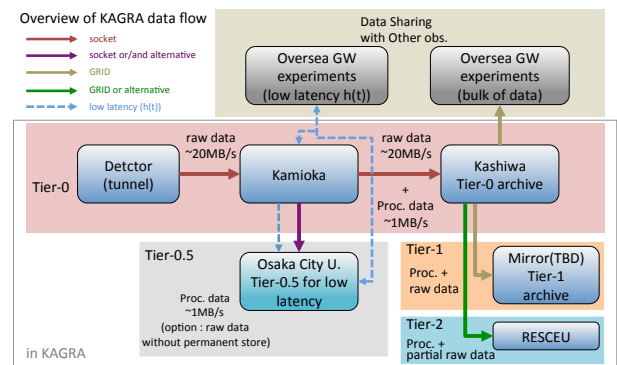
Overview of KAGRA data flow

socket
socket or/and alternative
GRID
GRID or alternative
low latency (h(t))

Data Sharing with Other obs.

Oversea GW experiments (low latency h(t))

Oversea GW experiments (bulk of data)

Tier-0

Detctor (tunnel)

raw data ~20MB/s

Kamioka

raw data ~20MB/s

+ Proc. data ~1MB/s

Kashiwa Tier-0 archive

Tier-0.5

Osaka City U. Tier-0.5 for low latency

Proc. data ~1MB/s (option : raw data without permanent store)

Tier-1

Proc. + raw data

Mirror(TBD) Tier-1 archive

Tier-2

Proc. + partial raw data

RESCEU

in KAGRA